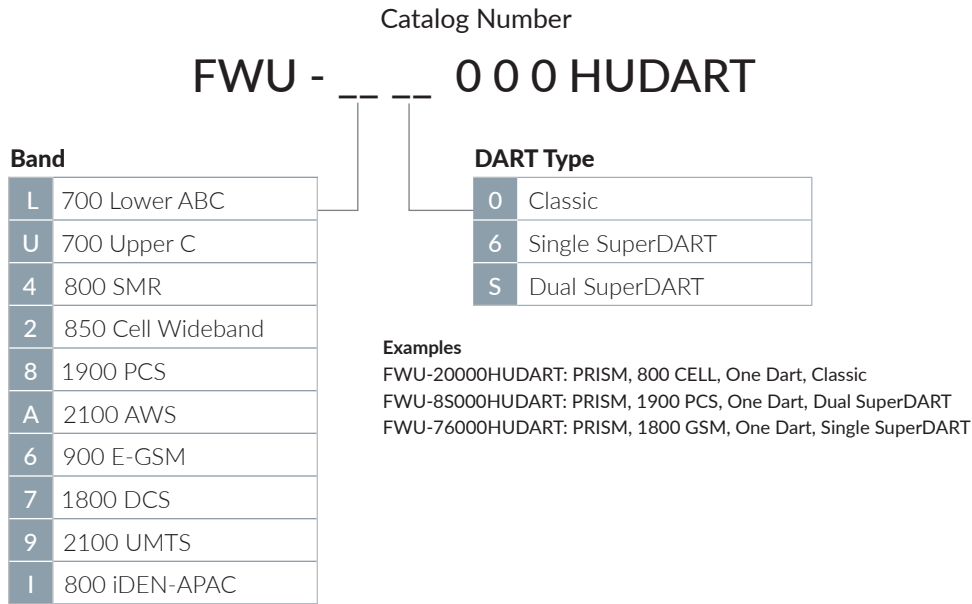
Catalog Number

FWU - __ __ 0 0 0 HUDART

**Band**

| | |
|---|---|
| L | 700 Lower ABC |
| U | 700 Upper C |
| 4 | 800 SMR |
| 2 | 850 Cell Wideband |
| 8 | 1900 PCS |
| A | 2100 AWS |
| 6 | 900 E-GSM |
| 7 | 1800 DCS |
| 9 | 2100 UMTS |
| I | 800 iDEN-APAC |

**DART Type**

| | |
|---|---|
| 0 | Classic |
| 6 | Single SuperDART |
| S | Dual SuperDART |

**Examples**
FWU-20000HUDART: PRISM, 800 CELL, One Dart, Classic
FWU-8S000HUDART: PRISM, 1900 PCS, One Dart, Dual SuperDART
FWU-76000HUDART: PRISM, 1800 GSM, One Dart, Single SuperDART